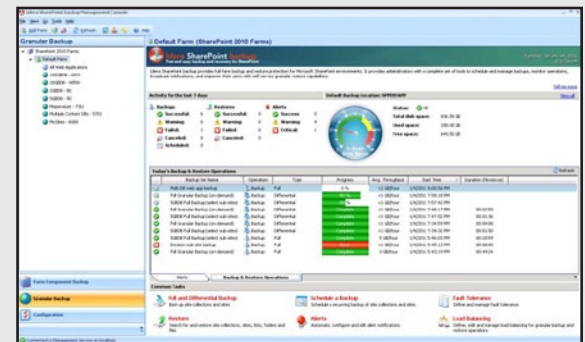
Idera SharePoint Backup Management Console

Granular Backup

Default Farm (SharePoint 2010 Farms)

idera SharePoint backup

Activity for the last 7 days

Default Backup location: SPFRMAPP

Backup
Successful
Warning
Failed
Canceled
Scheduled

Restores
Successful
Warning
Failed
Canceled

Alerts
Success
Warning
Critical

Status:
Total disk space:
Used space:
Free space:

Today's Backup & Restore Operations

Backup Set Name | Operation | Type | Progress | Avg. Throughput | Start Time | Duration

Home | Backup & Restore Operations

Common Tasks

Full and Differential Backup

Schedule a Backup

Fault Tolerance

Restore

Alerts

Load Balancing

Farm Component Backup

Granular Backup

Configuration